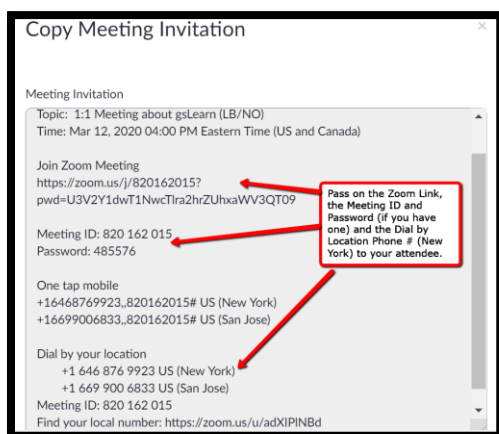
Copy Meeting Invitation

×

Meeting Invitation

Topic: 1:1 Meeting about gsLearn (LB/NO)
Time: Mar 12, 2020 04:00 PM Eastern Time (US and Canada)

Join Zoom Meeting
https://zoom.us/j/820162015?pwd=U3V2Y1dwT1NwcTlra2hrZUhxaWV3QT09

Meeting ID: 820 162 015
Password: 485576

One tap mobile
+16468769923,,820162015# US (New York)
+16699006833,,820162015# US (San Jose)

Dial by your location
+1 646 876 9923 US (New York)
+1 669 900 6833 US (San Jose)
Meeting ID: 820 162 015
Find your local number: https://zoom.us/u/adXIPINBd

Pass on the Zoom Link, the Meeting ID and Password (if you have one) and the Dial by Location Phone # (New York) to your attendee.